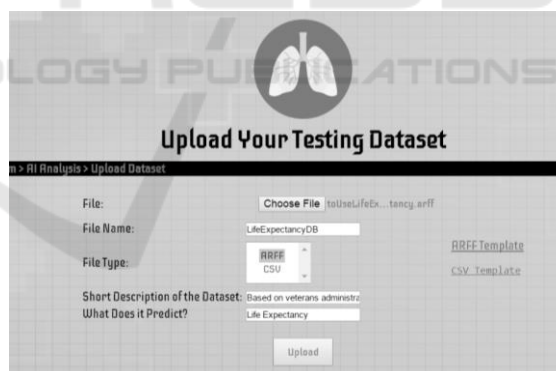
OLOGY PUBLICATIONS

Upload Your Testing Dataset

m > AI Analysis > Upload Dataset

File: Choose File toUseLifeEx...tancy.arff

File Name: LifeExpectancyDB

File Type: ARFF CSV

ARFF Template

CSV Template

Short Description of the Dataset: Based on veterans administra

What Does it Predict? Life Expectancy

Upload